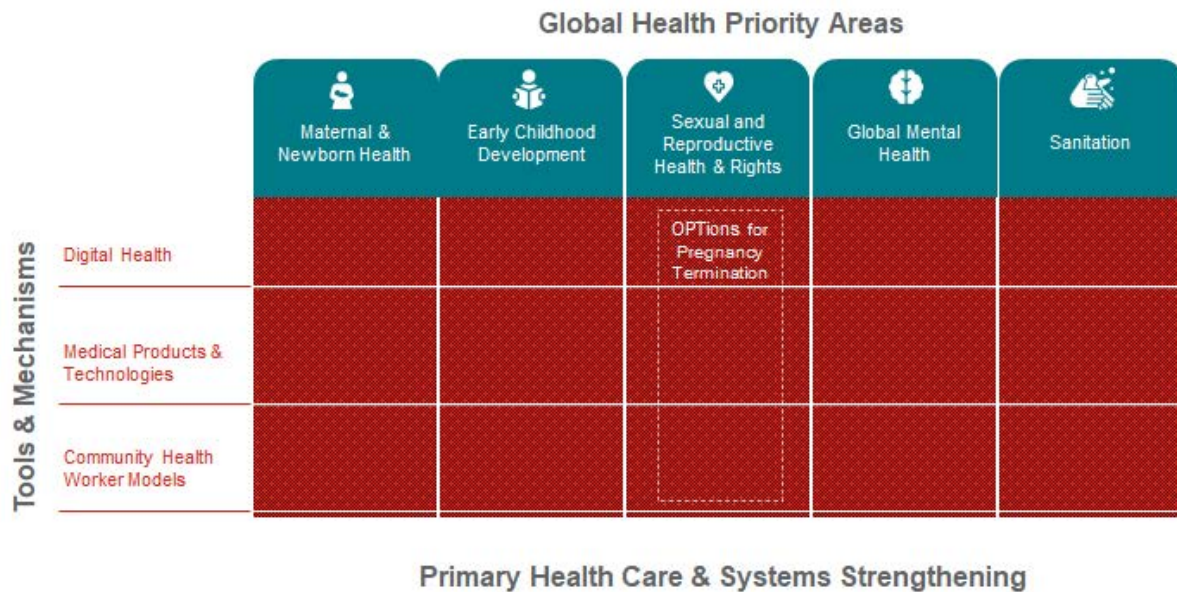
Global Health Priority Areas

| | Maternal & Newborn Health | Early Childhood Development | Sexual and Reproductive Health & Rights | Global Mental Health | Sanitation |
|---|---|---|---|---|---|
| Digital Health | | | OPTions for Pregnancy Termination | | |
| Medical Products & Technologies | | | | | |
| Community Health Worker Models | | | | | |

Tools & Mechanisms

Primary Health Care & Systems Strengthening